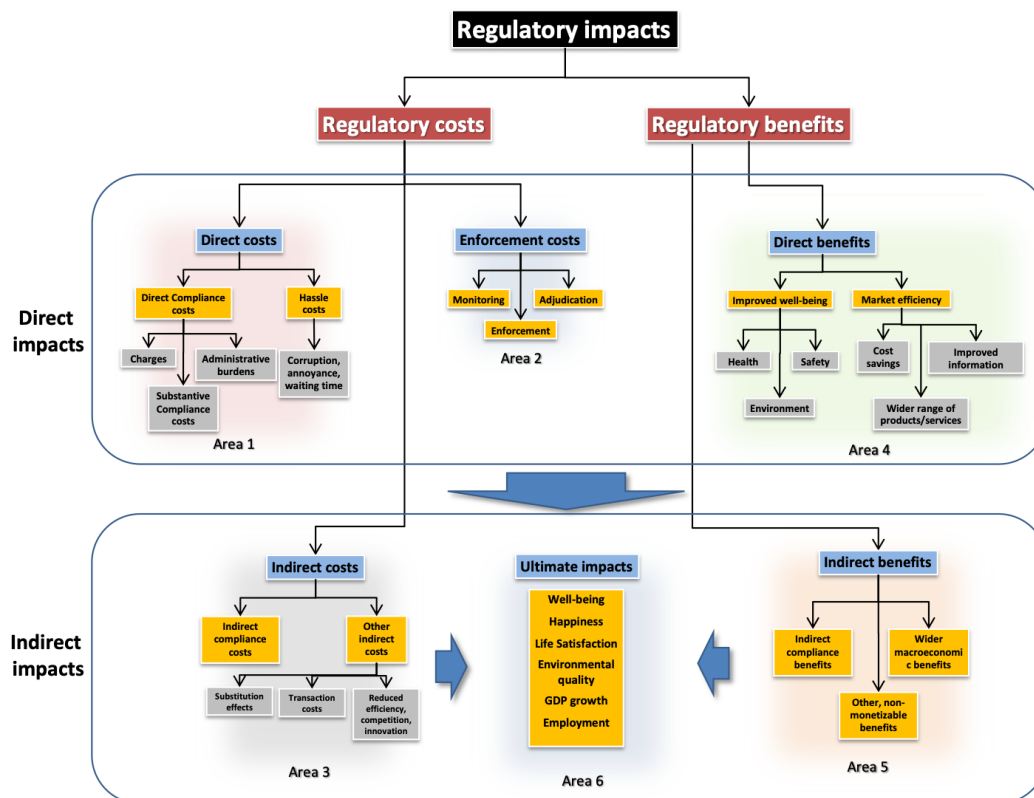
Regulatory impacts

Regulatory costs

Regulatory benefits

Direct impacts

Direct costs

Direct Compliance costs

Hassle costs

Charges

Administrative burdens

Substantive Compliance costs

Corruption, annoyance, waiting time

Area 1

Enforcement costs

Monitoring

Adjudication

Enforcement

Area 2

Direct benefits

Improved well-being

Market efficiency

Health

Safety

Environment

Cost savings

Improved information

Wider range of products/services

Area 4

Indirect impacts

Indirect costs

Indirect compliance costs

Other indirect costs

Substitution effects

Transaction costs

Reduced efficiency, competition, innovation

Area 3

Ultimate impacts

Well-being

Happiness

Life Satisfaction

Environmental quality

GDP growth

Employment

Area 6

Indirect benefits

Indirect compliance benefits

Wider macroeconomic benefits

Other, non-monetizable benefits

Area 5